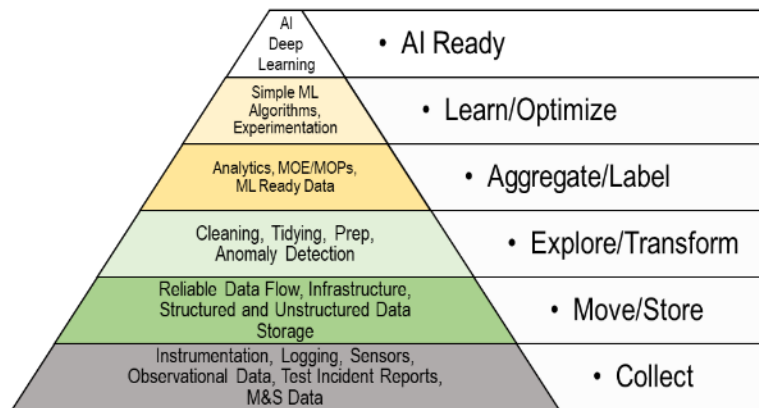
AI Deep Learning

• AI Ready

Simple ML Algorithms, Experimentation

• Learn/Optimize

Analytics, MOE/MOPs, ML Ready Data

• Aggregate/Label

Cleaning, Tidying, Prep, Anomaly Detection

• Explore/Transform

Reliable Data Flow, Infrastructure, Structured and Unstructured Data Storage

• Move/Store

Instrumentation, Logging, Sensors, Observational Data, Test Incident Reports, M&S Data

• Collect